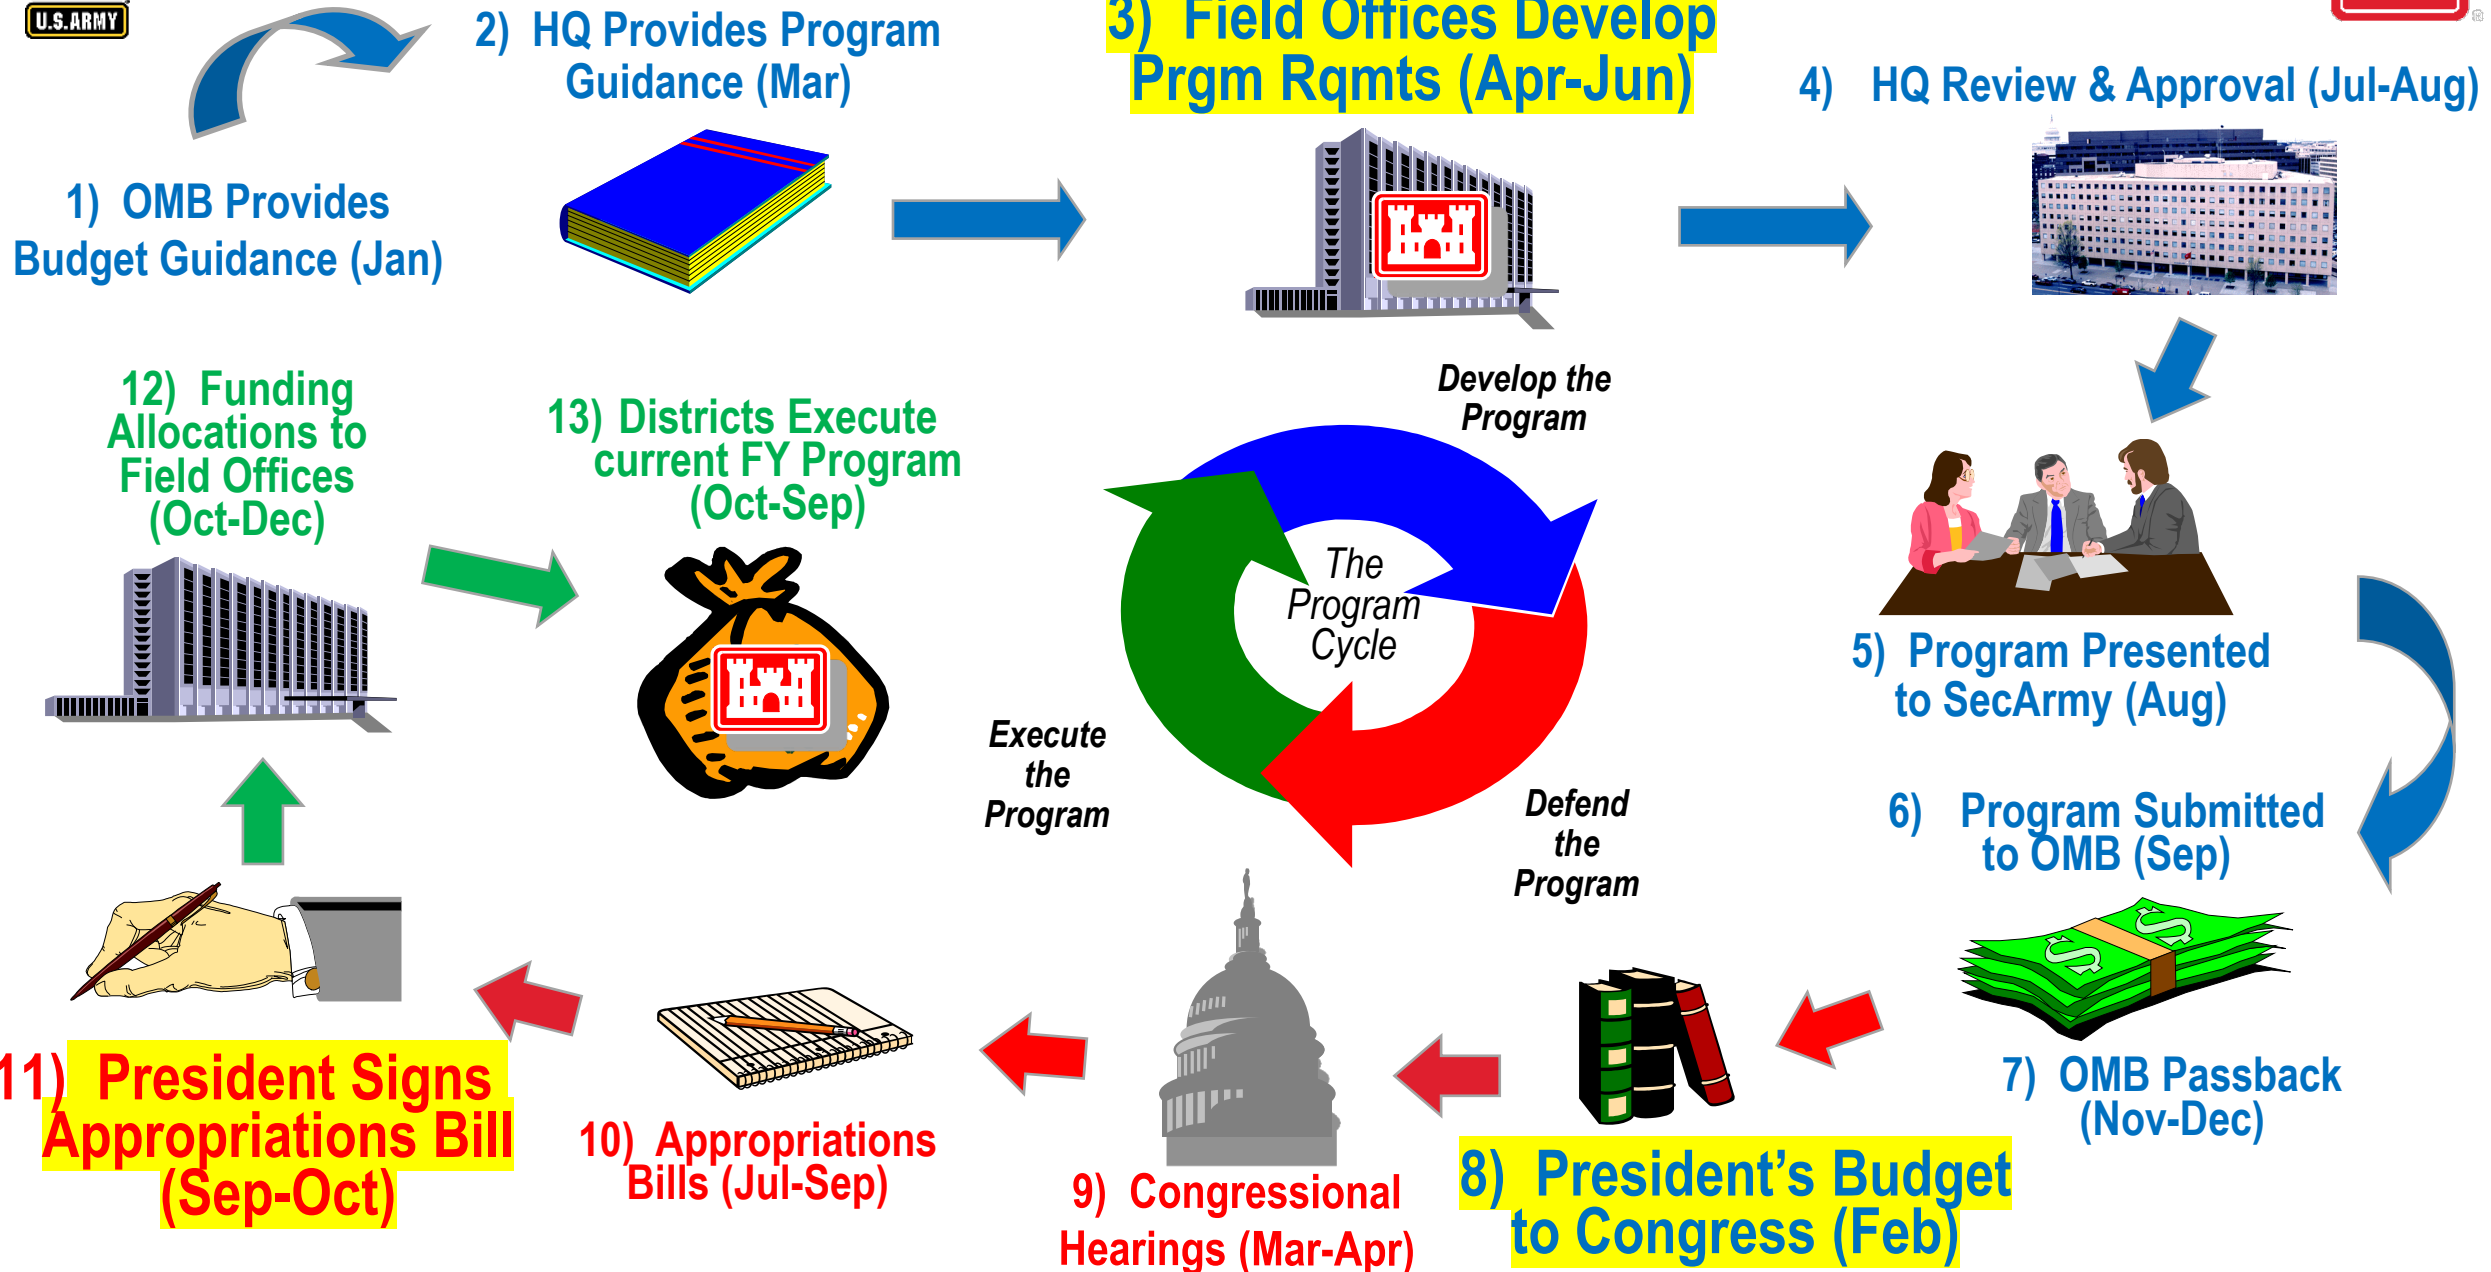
U.S. ARMY

1) OMB Provides Budget Guidance (Jan)

2) HQ Provides Program Guidance (Mar)

3) Field Offices Develop Prgm Rqmts (Apr-Jun)

4) HQ Review & Approval (Jul-Aug)

5) Program Presented to SecArmy (Aug)

6) Program Submitted to OMB (Sep)

7) OMB Passback (Nov-Dec)

8) President's Budget to Congress (Feb)

9) Congressional Hearings (Mar-Apr)

10) Appropriations Bills (Jul-Sep)

11) President Signs Appropriations Bill (Sep-Oct)

12) Funding Allocations to Field Offices (Oct-Dec)

13) Districts Execute current FY Program (Oct-Sep)

Develop the Program

The Program Cycle

Execute the Program

Defend the Program